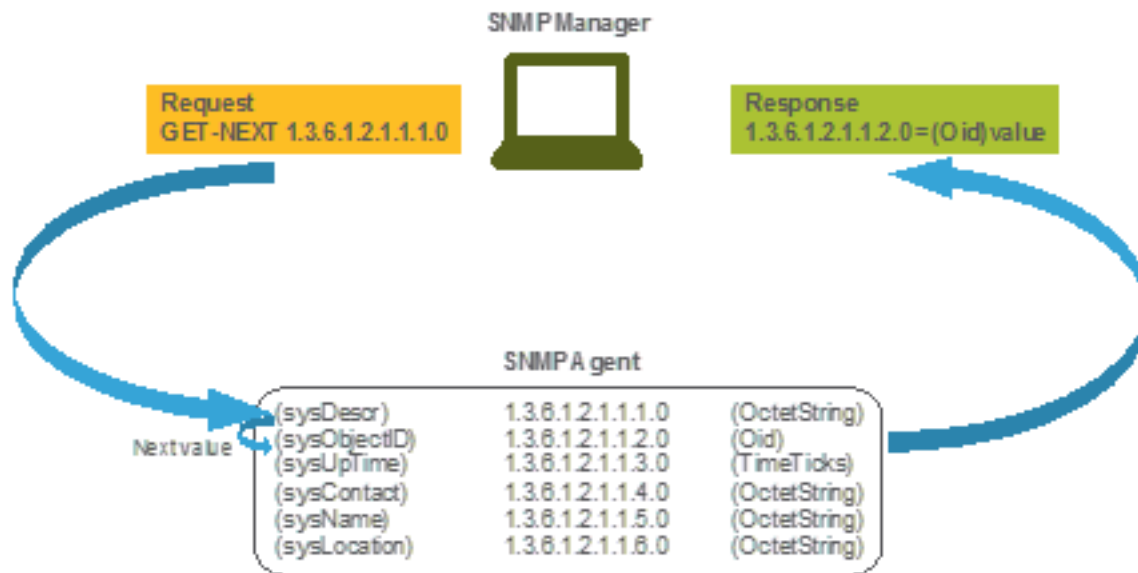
SNMP Manager

Request
GET-NEXT 1.3.6.1.2.1.1.1.0

Response
1.3.6.1.2.1.1.2.0=(Oid)value

SNMP Agent

Next value

| | | |
|---|---|---|
| (sysDescr) | 1.3.6.1.2.1.1.1.0 | (OctetString) |
| (sysObjectID) | 1.3.6.1.2.1.1.2.0 | (Oid) |
| (sysUpTime) | 1.3.6.1.2.1.1.3.0 | (TimeTicks) |
| (sysContact) | 1.3.6.1.2.1.1.4.0 | (OctetString) |
| (sysName) | 1.3.6.1.2.1.1.5.0 | (OctetString) |
| (sysLocation) | 1.3.6.1.2.1.1.6.0 | (OctetString) |